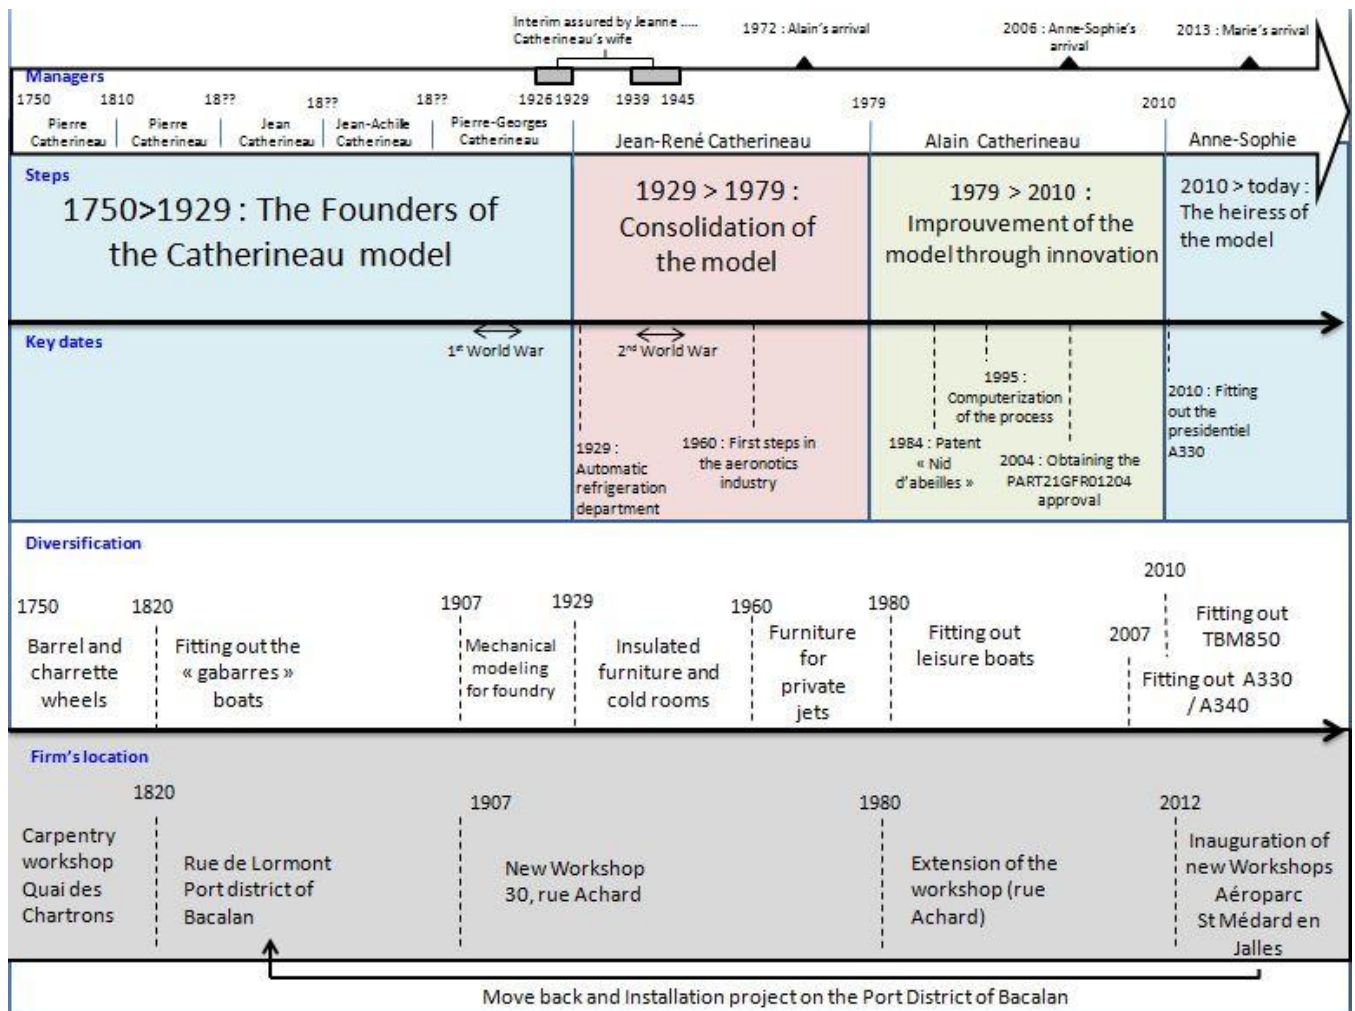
Interim assured by Jeanne ..... Catherineau's wife

1972 : Alain's arrival

2006 : Anne-Sophie's arrival

2013 : Marie's arrival

Managers

1750 Pierre Catherineau

1810 Pierre Catherineau

18?? Jean Catherineau

18?? Jean-Achille Catherineau

18?? Pierre-Georges Catherineau

1926 1929 1939 1945

Jean-René Catherineau

1979

Alain Catherineau

2010

Anne-Sophie

Steps

1750>1929 : The Founders of the Catherineau model

1929 > 1979 : Consolidation of the model

1979 > 2010 : Improuvement of the model through innovation

2010 > today : The heiress of the model

Key dates

1st World War

2nd World War

1929 : Automatic refrigeration department

1960 : First steps in the aeronotics industry

1984 : Patent « Nid d'abeilles »

1995 : Computerization of the process

2004 : Obtaining the PART21GFR01204 approval

2010 : Fitting out the presidentiel A330

Diversification

1750 Barrel and charrette wheels

1820 Fitting out the « gabarres » boats

1907 Mechanical modeling for foundry

1929 Insulated furniture and cold rooms

1960 Furniture for private jets

1980 Fitting out leisure boats

2007 Fitting out A330 / A340

2010 Fitting out TBM850

Firm's location

Carpentry workshop Quai des Chartrons

1820 Rue de Lormont Port district of Bacalan

1907 New Workshop 30, rue Achard

1980 Extension of the workshop (rue Achard)

2012 Inauguration of new Workshops Aéroparc St Médard en Jalles

Move back and Installation project on the Port District of Bacalan